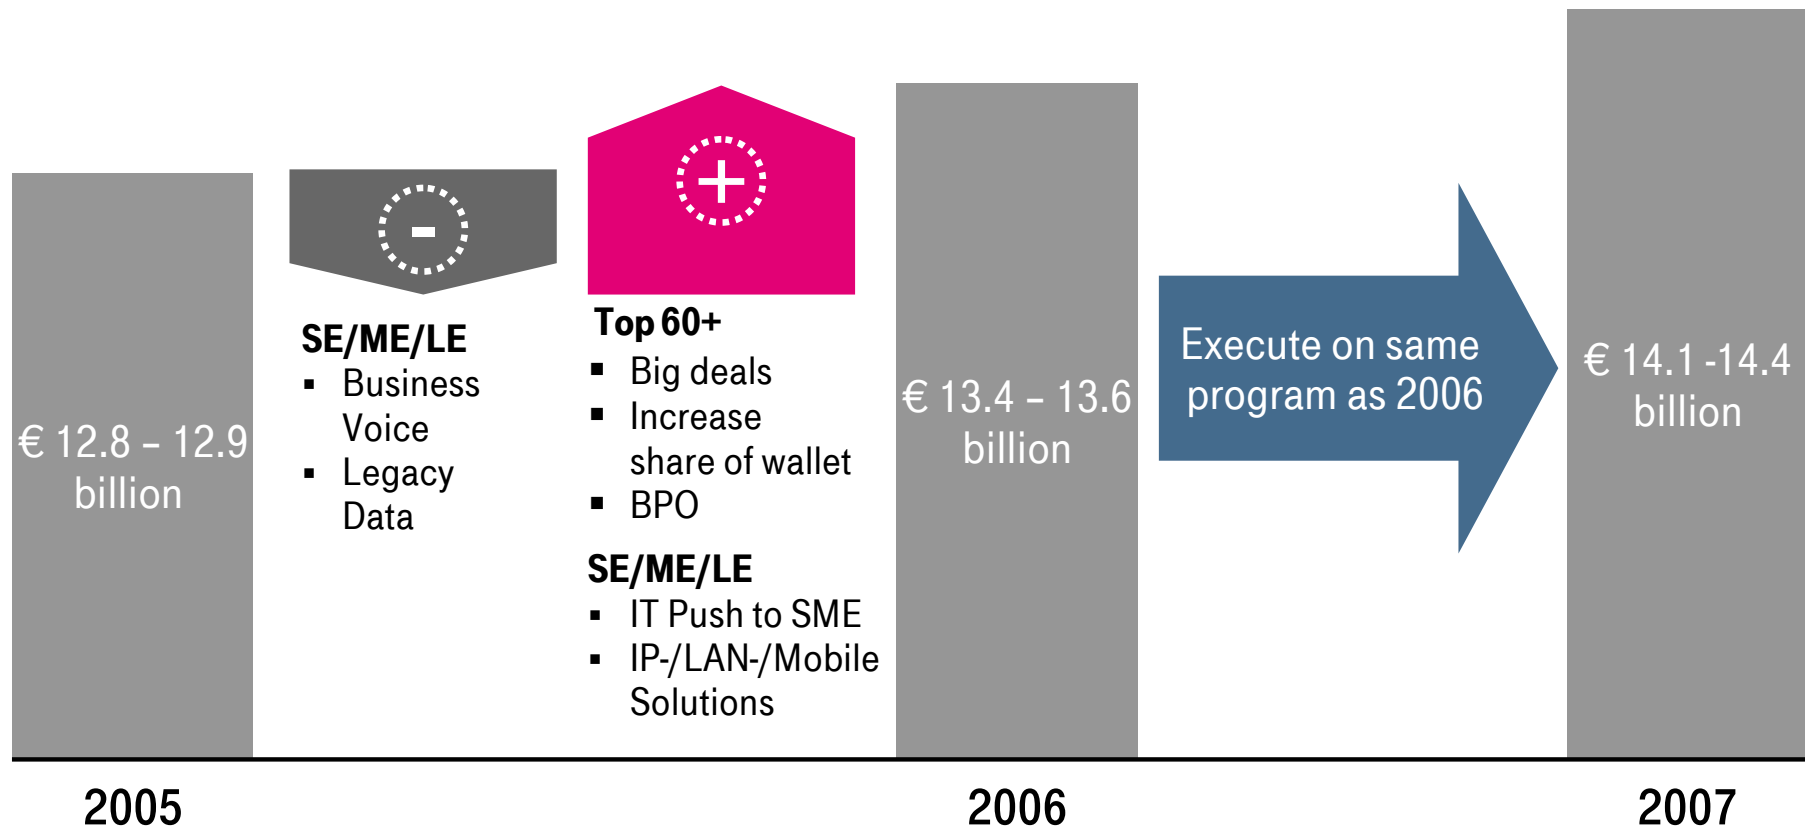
€ 12.8 – 12.9 billion

-

SE/ME/LE
- Business Voice
- Legacy Data

+

Top 60+
- Big deals
- Increase share of wallet
- BPO

SE/ME/LE
- IT Push to SME
- IP-/LAN-/Mobile Solutions

€ 13.4 – 13.6 billion

Execute on same program as 2006

€ 14.1 -14.4 billion

2005

2006

2007